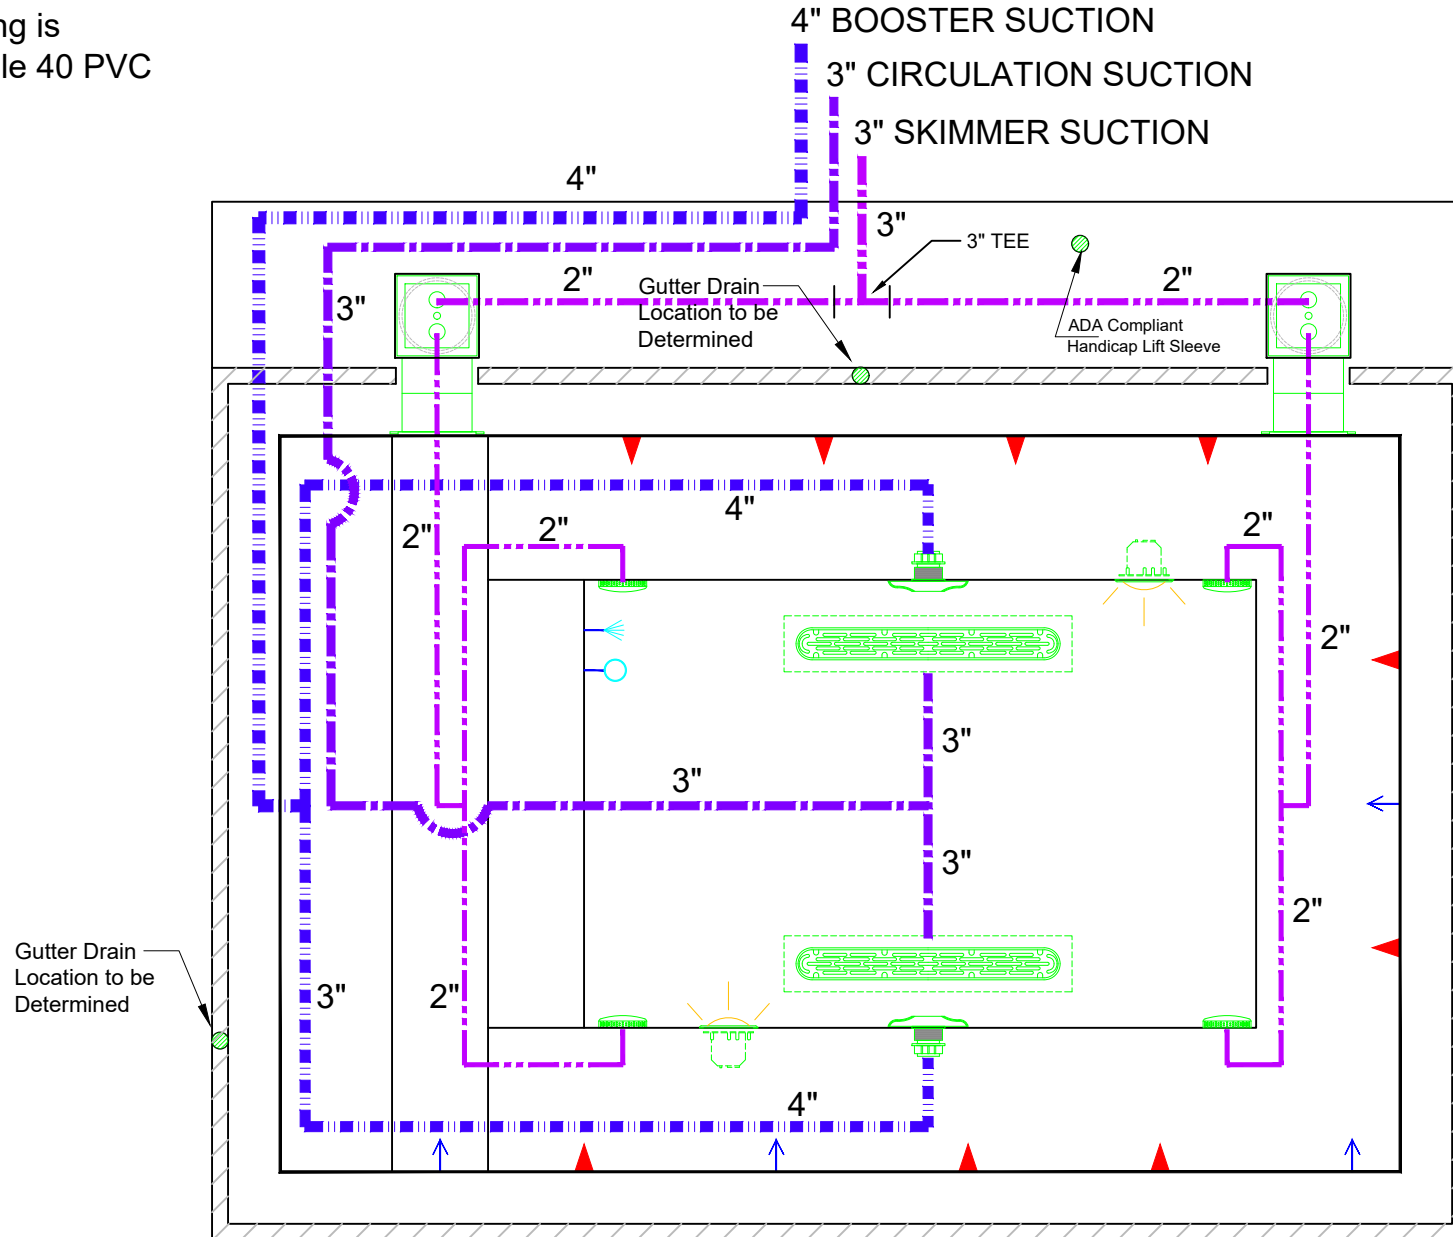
ng is
le 40 PVC

4" BOOSTER SUCTION
3" CIRCULATION SUCTION
3" SKIMMER SUCTION

4"
3"
3" TEE
2"
Gutter Drain Location to be Determined
2"
ADA Compliant Handicap Lift Sleeve
3"
4"
2"
2"
2"
2"
3"
3"
3"
2"
Gutter Drain Location to be Determined
3"
2"
4"